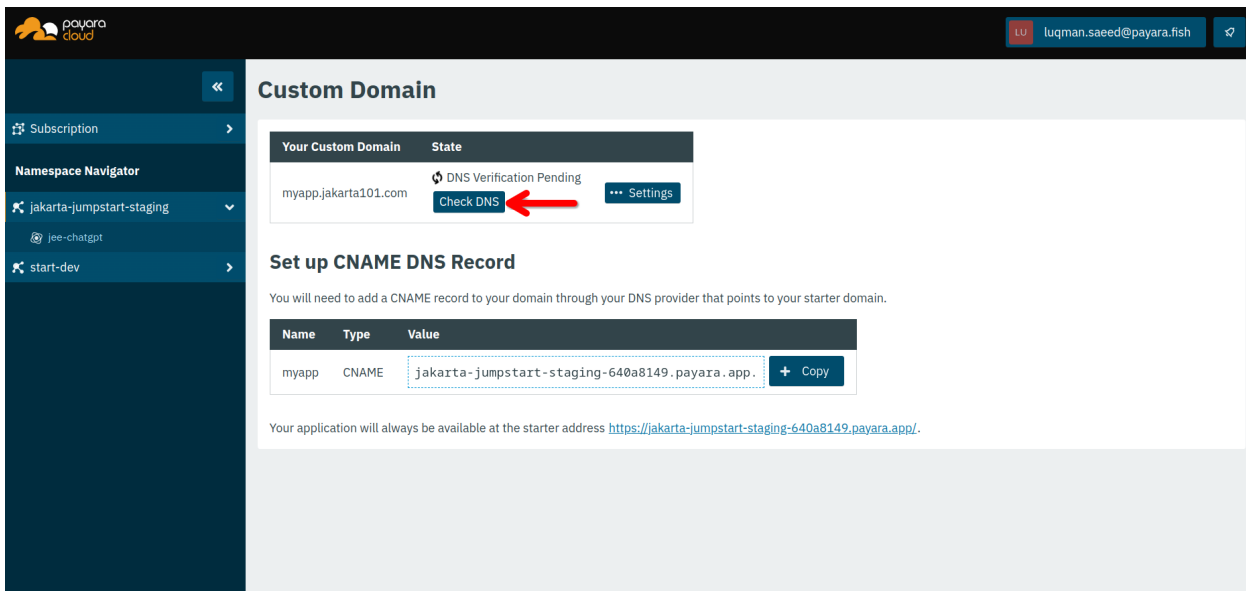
payara cloud

LU luqman.saeed@payara.fish

«

Subscription

Namespace Navigator

jakarta-jumpstart-staging

jee-chatgpt

start-dev

Custom Domain

| Your Custom Domain | State | |
|---|---|---|
| myapp.jakarta101.com | DNS Verification Pending Check DNS | ··· Settings |

Set up CNAME DNS Record

You will need to add a CNAME record to your domain through your DNS provider that points to your starter domain.

| Name | Type | Value | |
|---|---|---|---|
| myapp | CNAME | jakarta-jumpstart-staging-640a8149.payara.app. | + Copy |

Your application will always be available at the starter address https://jakarta-jumpstart-staging-640a8149.payara.app/.